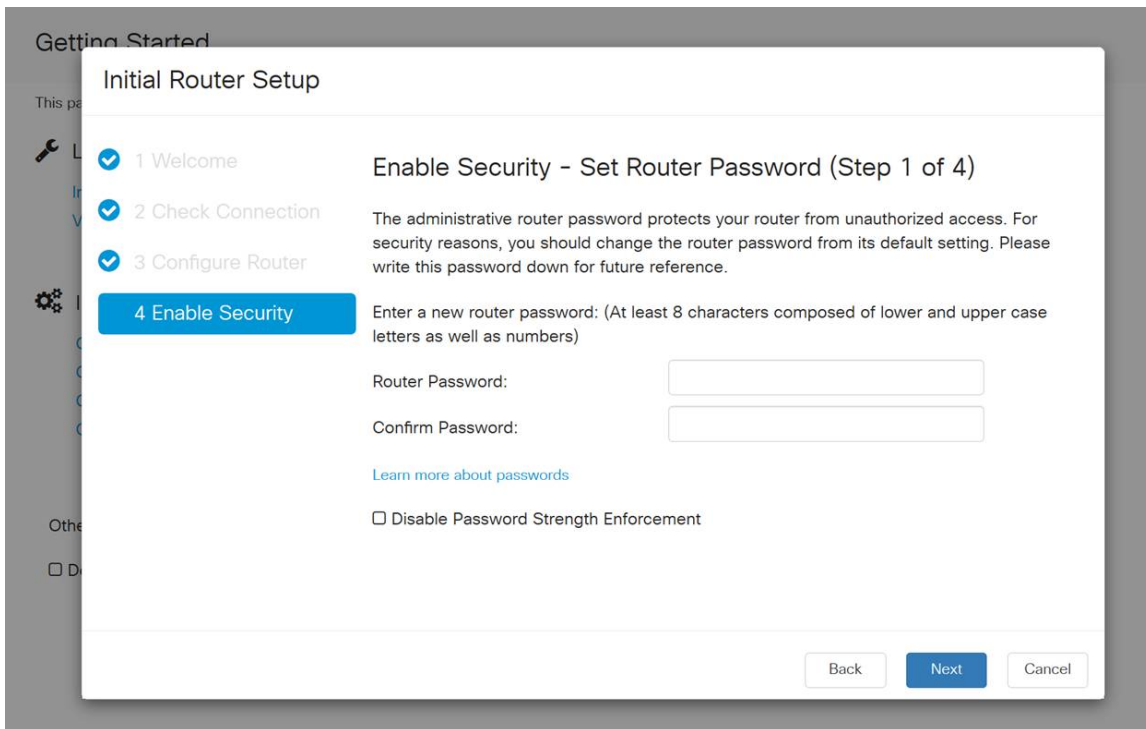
Getting Started

This pa

L

In

V

I

C

C

C

C

Othe

☐ D

Initial Router Setup

1 Welcome

2 Check Connection

3 Configure Router

4 Enable Security

Enable Security - Set Router Password (Step 1 of 4)

The administrative router password protects your router from unauthorized access. For security reasons, you should change the router password from its default setting. Please write this password down for future reference.

Enter a new router password: (At least 8 characters composed of lower and upper case letters as well as numbers)

Router Password:

Confirm Password:

Learn more about passwords

☐ Disable Password Strength Enforcement

Back Next Cancel